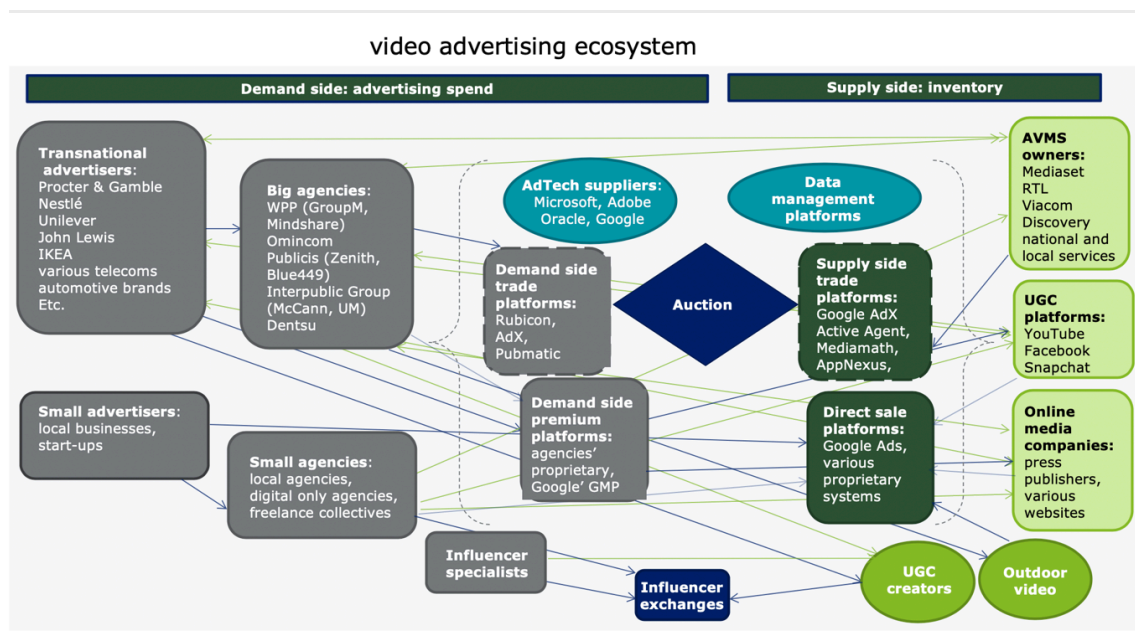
video advertising ecosystem

Demand side: advertising spend

Supply side: inventory

Transnational advertisers:
Procter & Gamble
Nestlé
Unilever
John Lewis
IKEA
various telecoms
automotive brands
Etc.

Big agencies:
WPP (GroupM, Mindshare)
Omincom
Publicis (Zenith, Blue449)
Interpublic Group (McCann, UM)
Dentsu

AdTech suppliers:
Microsoft, Adobe
Oracle, Google

Data management platforms

AVMS owners:
Mediaset
RTL
Viacom
Discovery
national and local services

Demand side trade platforms:
Rubicon,
AdX,
Pubmatic

Auction

Supply side trade platforms:
Google AdX
Active Agent,
Mediamath,
AppNexus,

UGC platforms:
YouTube
Facebook
Snapchat

Small advertisers:
local businesses,
start-ups

Demand side premium platforms:
agencies' proprietary,
Google' GMP

Direct sale platforms:
Google Ads,
various proprietary systems

Online media companies:
press publishers,
various websites

Small agencies:
local agencies,
digital only agencies,
freelance collectives

Influencer specialists

Influencer exchanges

UGC creators

Outdoor video